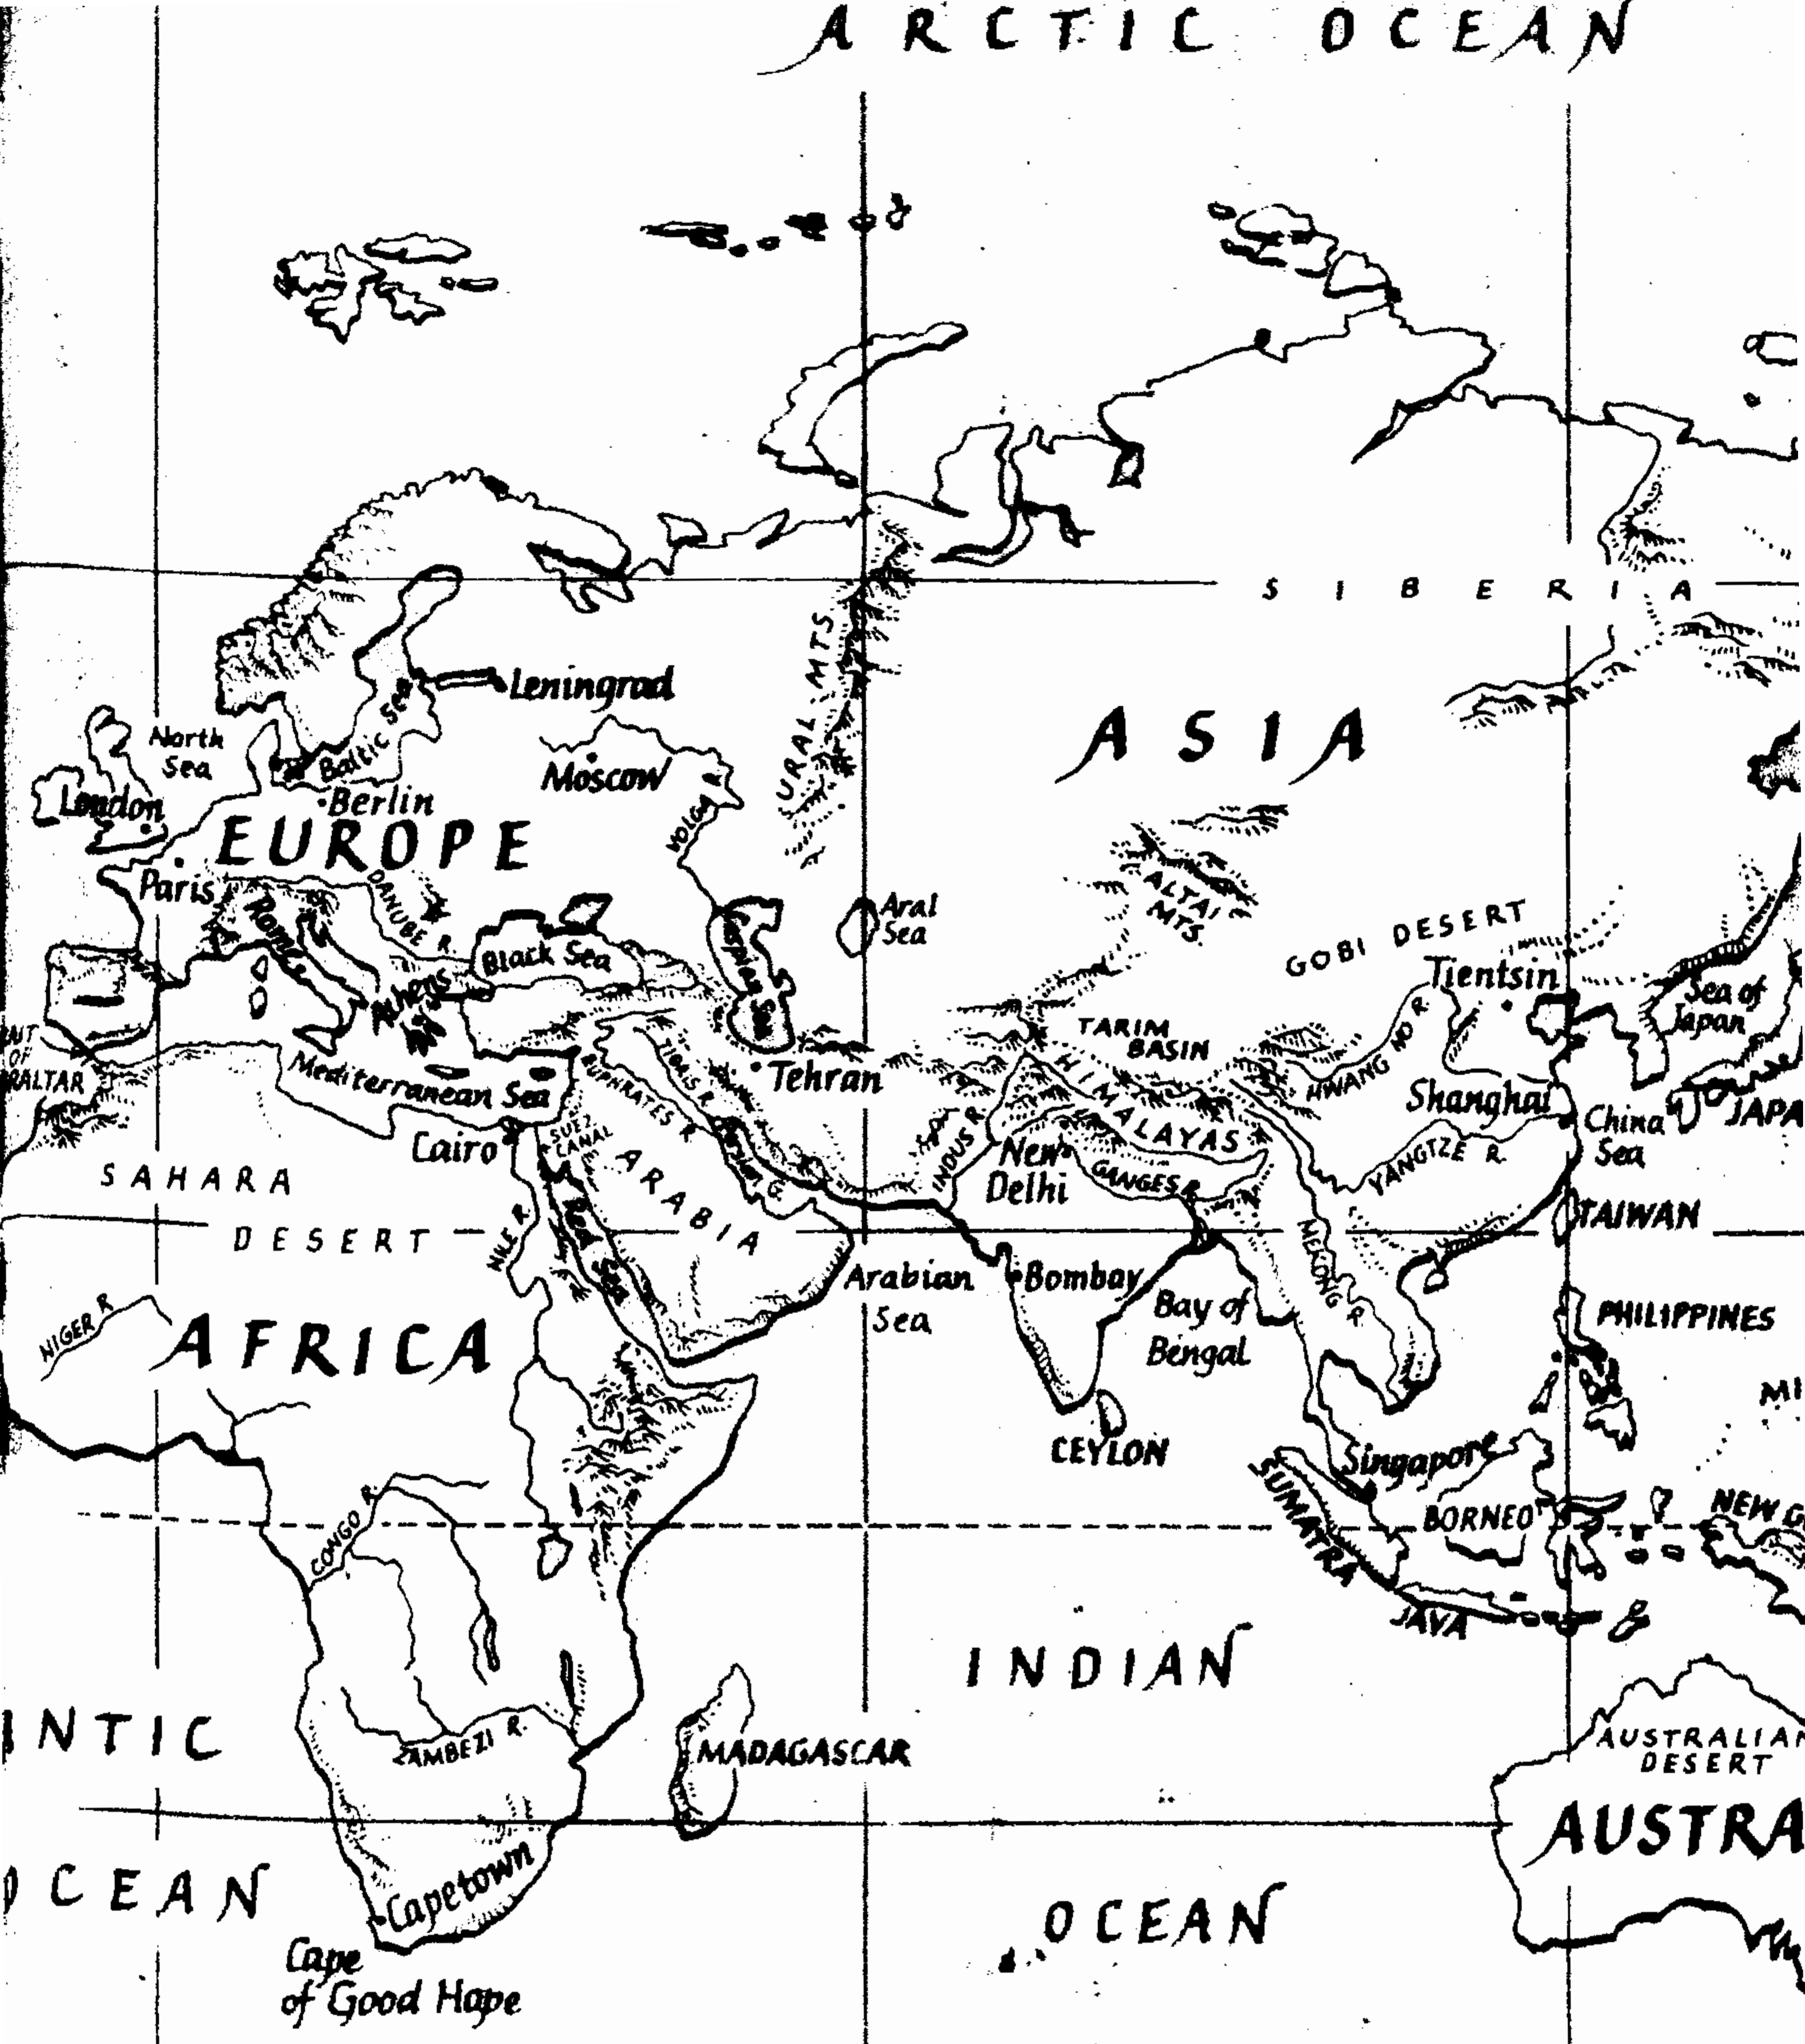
ARCTIC OCEAN

SIBERIA

Leningrad

ASIA

North Sea

Baltic Sea

Moscow

London

Berlin

EUROPE

URAL MTS

VOLGA R.

Paris

DANUBE R.

Rome

Aral Sea

ALTAI MTS

GOBI DESERT

Black Sea

Caspian Sea

Athens

Tientsin

Sea of Japan

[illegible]T OF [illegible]RALTAR

TARIM BASIN

Mediterranean Sea

Tehran

HIMALAYAS

HWANG HO R.

EUPHRATES R.

TIGRIS R.

Shanghai

China Sea

JAPA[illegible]

Cairo

SUEZ CANAL

INDUS R.

New Delhi

GANGES R.

SAHARA

ARABIA

YANGTZE R.

Persian G.

TAIWAN

DESERT

NILE R.

Red Sea

Arabian Sea

Bombay

MEKONG R.

Bay of Bengal

PHILIPPINES

NIGER R.

AFRICA

MI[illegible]

CEYLON

Singapore

SUMATRA

BORNEO

NEW G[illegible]

CONGO R.

JAVA

INDIAN

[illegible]NTIC

ZAMBEZI R.

MADAGASCAR

AUSTRALIAN DESERT

AUSTRA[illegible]

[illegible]CEAN

Capetown

OCEAN

Cape of Good Hope